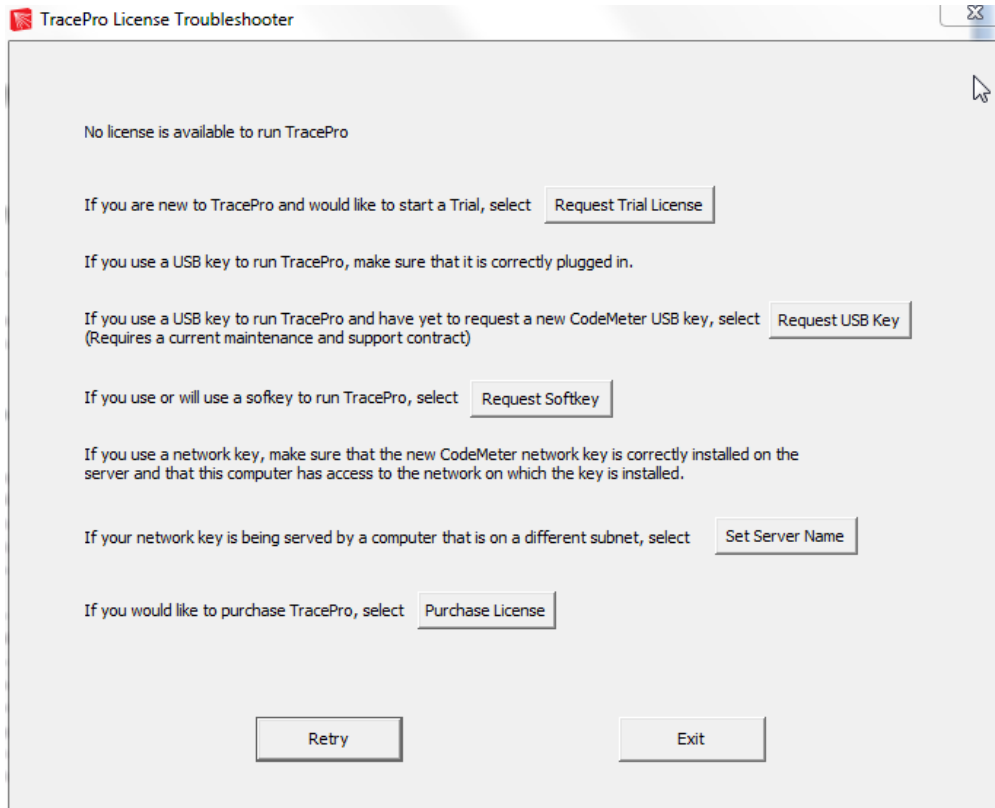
TracePro License Troubleshooter

No license is available to run TracePro

If you are new to TracePro and would like to start a Trial, select Request Trial License

If you use a USB key to run TracePro, make sure that it is correctly plugged in.

If you use a USB key to run TracePro and have yet to request a new CodeMeter USB key, select Request USB Key
(Requires a current maintenance and support contract)

If you use or will use a sofkey to run TracePro, select Request Softkey

If you use a network key, make sure that the new CodeMeter network key is correctly installed on the server and that this computer has access to the network on which the key is installed.

If your network key is being served by a computer that is on a different subnet, select Set Server Name

If you would like to purchase TracePro, select Purchase License

Retry

Exit